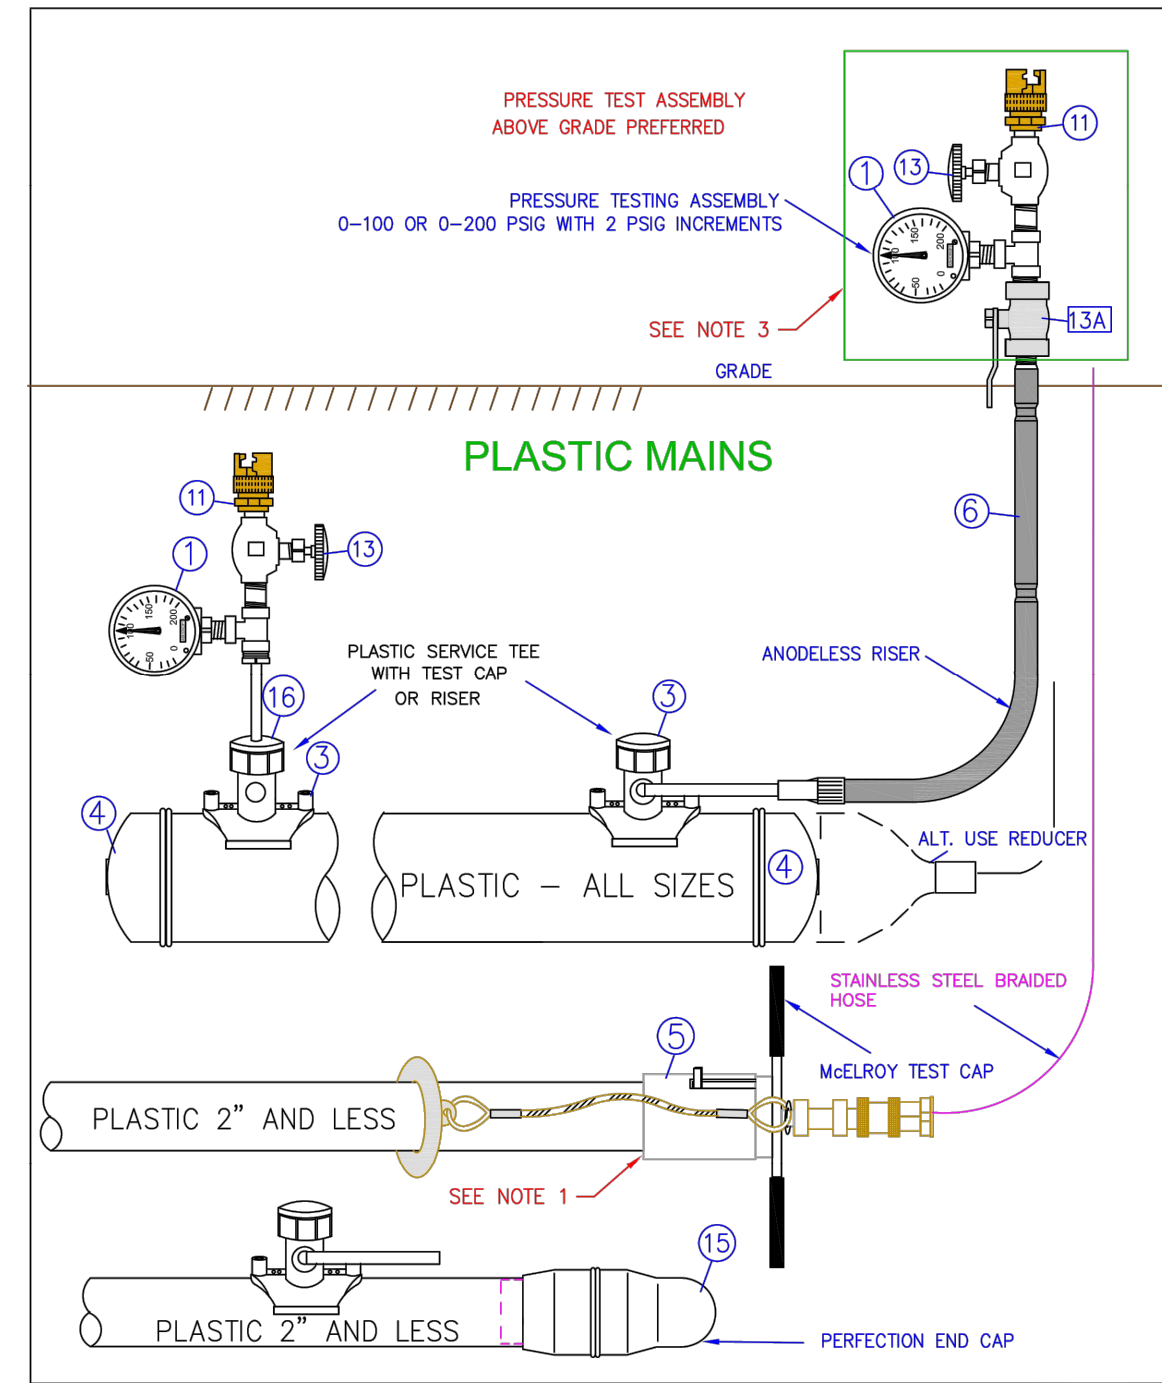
PRESSURE TEST ASSEMBLY
ABOVE GRADE PREFERRED

PRESSURE TESTING ASSEMBLY
0–100 OR 0–200 PSIG WITH 2 PSIG INCREMENTS

11
13
1
150
200
100
50
0
13A

SEE NOTE 3

GRADE

PLASTIC MAINS

11
1
13
150
200
100
50
0
6
16
3
4

PLASTIC SERVICE TEE
WITH TEST CAP
OR RISER

3

ANODELESS RISER

ALT. USE REDUCER

PLASTIC – ALL SIZES

4

STAINLESS STEEL BRAIDED
HOSE

5

McELROY TEST CAP

PLASTIC 2" AND LESS

SEE NOTE 1

15

PLASTIC 2" AND LESS

PERFECTION END CAP